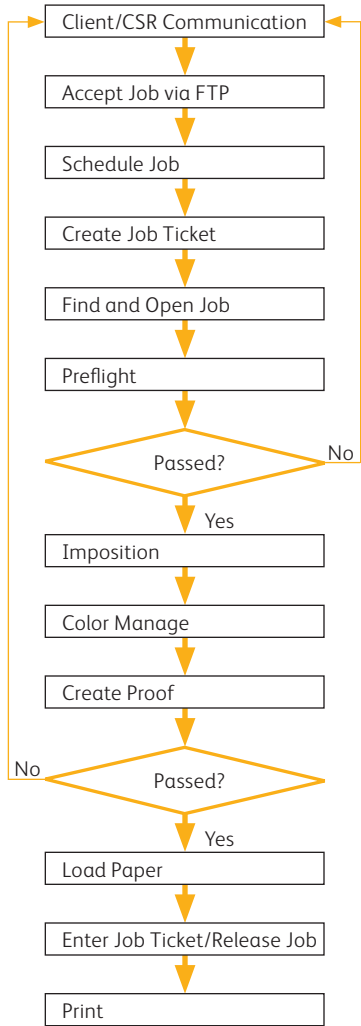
Client/CSR Communication

Accept Job via FTP

Schedule Job

Create Job Ticket

Find and Open Job

Preflight

Passed?

No

Yes

Imposition

Color Manage

Create Proof

No

Passed?

Yes

Load Paper

Enter Job Ticket/Release Job

Print